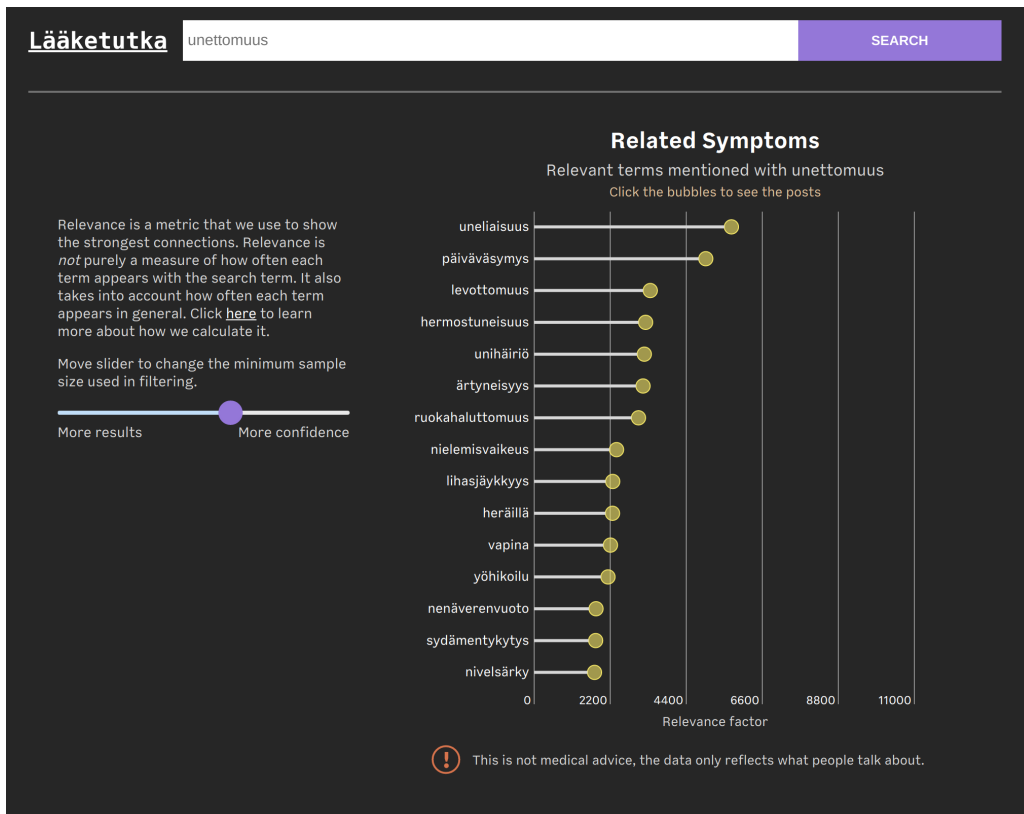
Lääketutka

unettomuus

SEARCH

Relevance is a metric that we use to show the strongest connections. Relevance is *not* purely a measure of how often each term appears with the search term. It also takes into account how often each term appears in general. Click here to learn more about how we calculate it.

Move slider to change the minimum sample size used in filtering.

More results

More confidence

Related Symptoms

Relevant terms mentioned with unettomuus

Click the bubbles to see the posts

uneliaisuus
päiväväsymys
levottomuus
hermostuneisuus
unihäiriö
ärtyneisyys
ruokahaluttomuus
nielemisvaikeus
lihasjäykkyys
heräillä
vapina
yöhikoilu
nenäverenvuoto
sydämentykytys
nivelsärky

0
2200
4400
6600
8800
11000

Relevance factor

This is not medical advice, the data only reflects what people talk about.